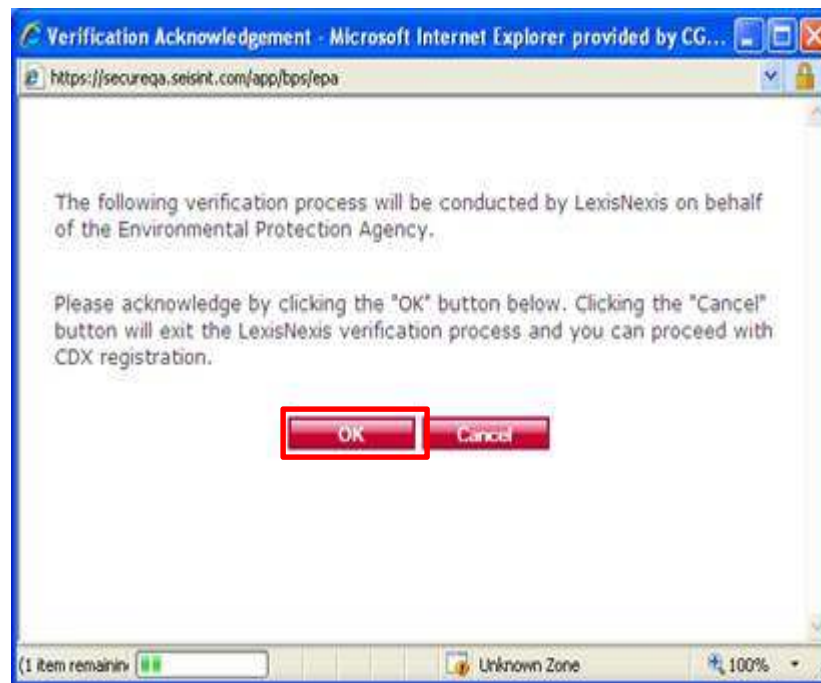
Verification Acknowledgement - Microsoft Internet Explorer provided by CG...

https://secureqa.seisint.com/app/bps/epa

The following verification process will be conducted by LexisNexis on behalf of the Environmental Protection Agency.

Please acknowledge by clicking the "OK" button below. Clicking the "Cancel" button will exit the LexisNexis verification process and you can proceed with CDX registration.

OK

Cancel

(1 item remainin

Unknown Zone

100%